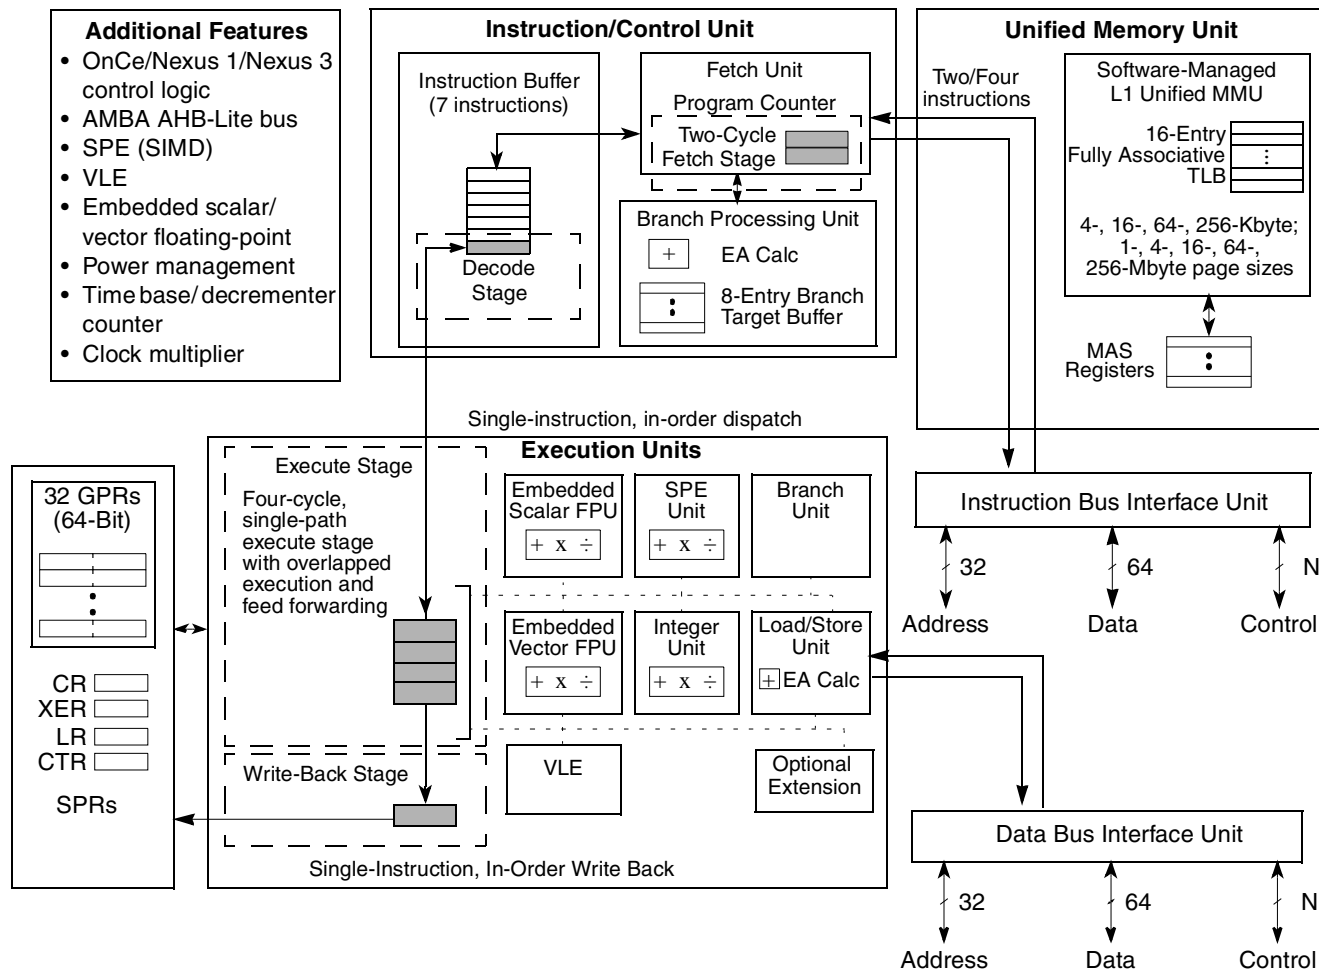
**Additional Features**
- OnCe/Nexus 1/Nexus 3 control logic
- AMBA AHB-Lite bus
- SPE (SIMD)
- VLE
- Embedded scalar/ vector floating-point
- Power management
- Time base/ decrementer counter
- Clock multiplier

**Instruction/Control Unit**

Instruction Buffer (7 instructions)

Decode Stage

Fetch Unit

Program Counter

Two-Cycle Fetch Stage

Branch Processing Unit

+ EA Calc

8-Entry Branch Target Buffer

**Unified Memory Unit**

Two/Four instructions

Software-Managed L1 Unified MMU

16-Entry Fully Associative TLB

4-, 16-, 64-, 256-Kbyte; 1-, 4-, 16-, 64-, 256-Mbyte page sizes

MAS Registers

Single-instruction, in-order dispatch

**Execution Units**

Execute Stage

Four-cycle, single-path execute stage with overlapped execution and feed forwarding

Embedded Scalar FPU
+ x ÷

SPE Unit
+ x ÷

Branch Unit

Embedded Vector FPU
+ x ÷

Integer Unit
+ x ÷

Load/Store Unit
+ EA Calc

VLE

Optional Extension

Write-Back Stage

Single-Instruction, In-Order Write Back

32 GPRs (64-Bit)

CR
XER
LR
CTR

SPRs

Instruction Bus Interface Unit

32 Address
64 Data
N Control

Data Bus Interface Unit

32 Address
64 Data
N Control